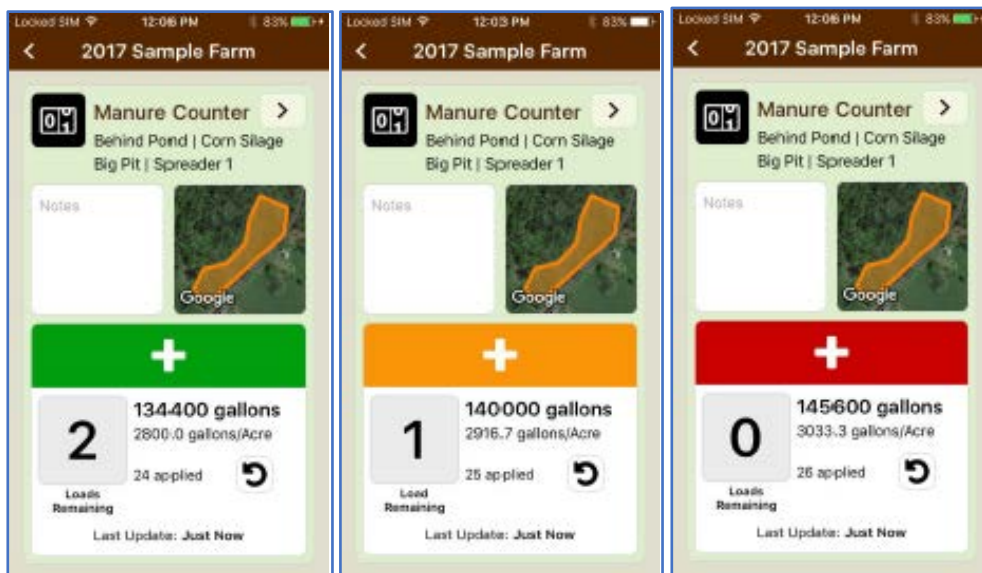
Locked SIM 12:06 PM 83%

2017 Sample Farm

Manure Counter

Behind Pond | Corn Silage

Big Pit | Spreader 1

Notes

Google

134400 gallons

2800.0 gallons/Acre

2

Loads Remaining

24 applied

Last Update: Just Now

Locked SIM 12:03 PM 83%

2017 Sample Farm

Manure Counter

Behind Pond | Corn Silage

Big Pit | Spreader 1

Notes

Google

140000 gallons

2916.7 gallons/Acre

1

Load Remaining

25 applied

Last Update: Just Now

Locked SIM 12:06 PM 83%

2017 Sample Farm

Manure Counter

Behind Pond | Corn Silage

Big Pit | Spreader 1

Notes

Google

145600 gallons

3033.3 gallons/Acre

0

Loads Remaining

26 applied

Last Update: Just Now